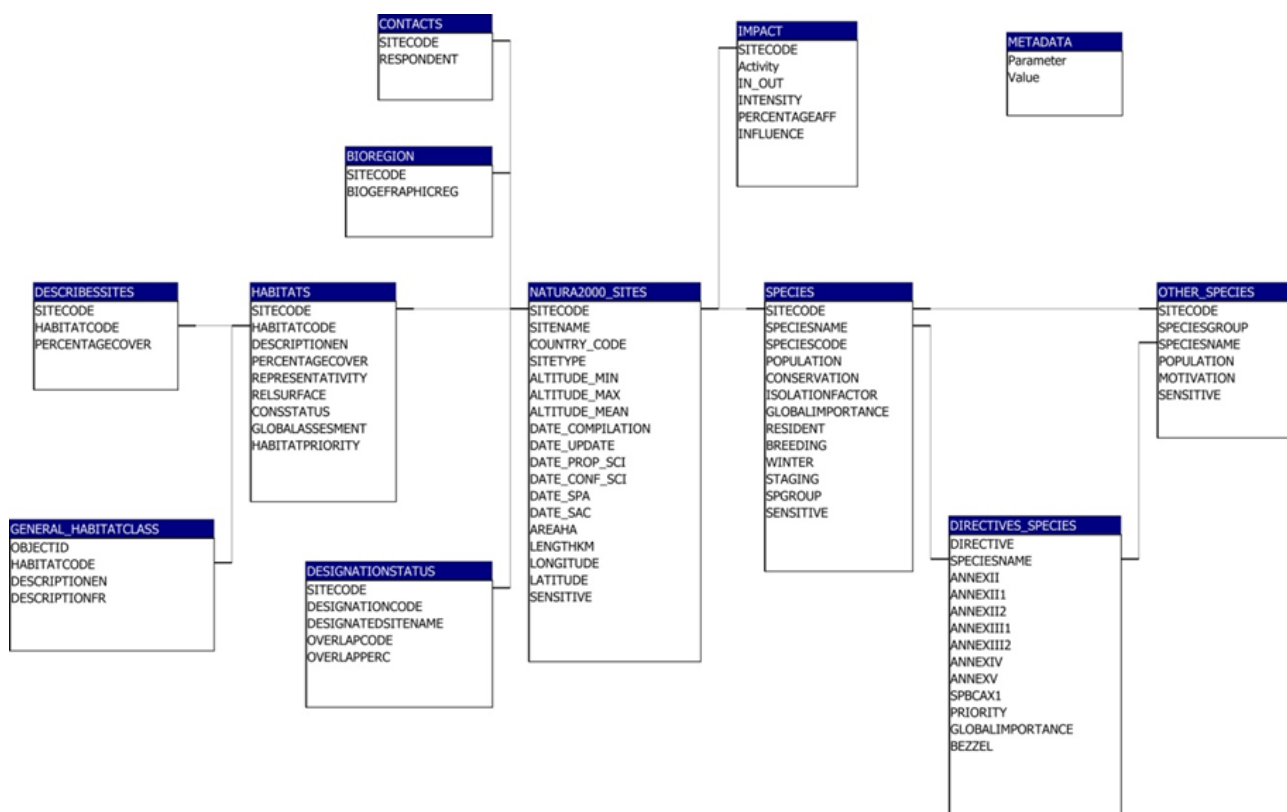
CONTACTS
SITECODE
RESPONDENT

IMPACT
SITECODE
Activity
IN_OUT
INTENSITY
PERCENTAGEAFF
INFLUENCE

METADATA
Parameter
Value

BIOREGION
SITECODE
BIOGEFRAPHICREG

DESCRIBESSITES
SITECODE
HABITATCODE
PERCENTAGECOVER

HABITATS
SITECODE
HABITATCODE
DESCRIPTIONEN
PERCENTAGECOVER
REPRESENTATIVITY
RELSURFACE
CONSSTATUS
GLOBALASSESMENT
HABITATPRIORITY

NATURA2000_SITES
SITECODE
SITENAME
COUNTRY_CODE
SITETYPE
ALTITUDE_MIN
ALTITUDE_MAX
ALTITUDE_MEAN
DATE_COMPILATION
DATE_UPDATE
DATE_PROP_SCI
DATE_CONF_SCI
DATE_SPA
DATE_SAC
AREAHA
LENGTHKM
LONGITUDE
LATITUDE
SENSITIVE

SPECIES
SITECODE
SPECIESNAME
SPECIESCODE
POPULATION
CONSERVATION
ISOLATIONFACTOR
GLOBALIMPORTANCE
RESIDENT
BREEDING
WINTER
STAGING
SPGROUP
SENSITIVE

OTHER_SPECIES
SITECODE
SPECIESGROUP
SPECIESNAME
POPULATION
MOTIVATION
SENSITIVE

GENERAL_HABITATCLASS
OBJECTID
HABITATCODE
DESCRIPTIONEN
DESCRIPTIONFR

DESIGNATIONSTATUS
SITECODE
DESIGNATIONCODE
DESIGNATEDSITENAME
OVERLAPCODE
OVERLAPPERC

DIRECTIVES_SPECIES
DIRECTIVE
SPECIESNAME
ANNEXII
ANNEXII1
ANNEXII2
ANNEXIII1
ANNEXIII2
ANNEXIV
ANNEXV
SPBCAX1
PRIORITY
GLOBALIMPORTANCE
BEZZEL